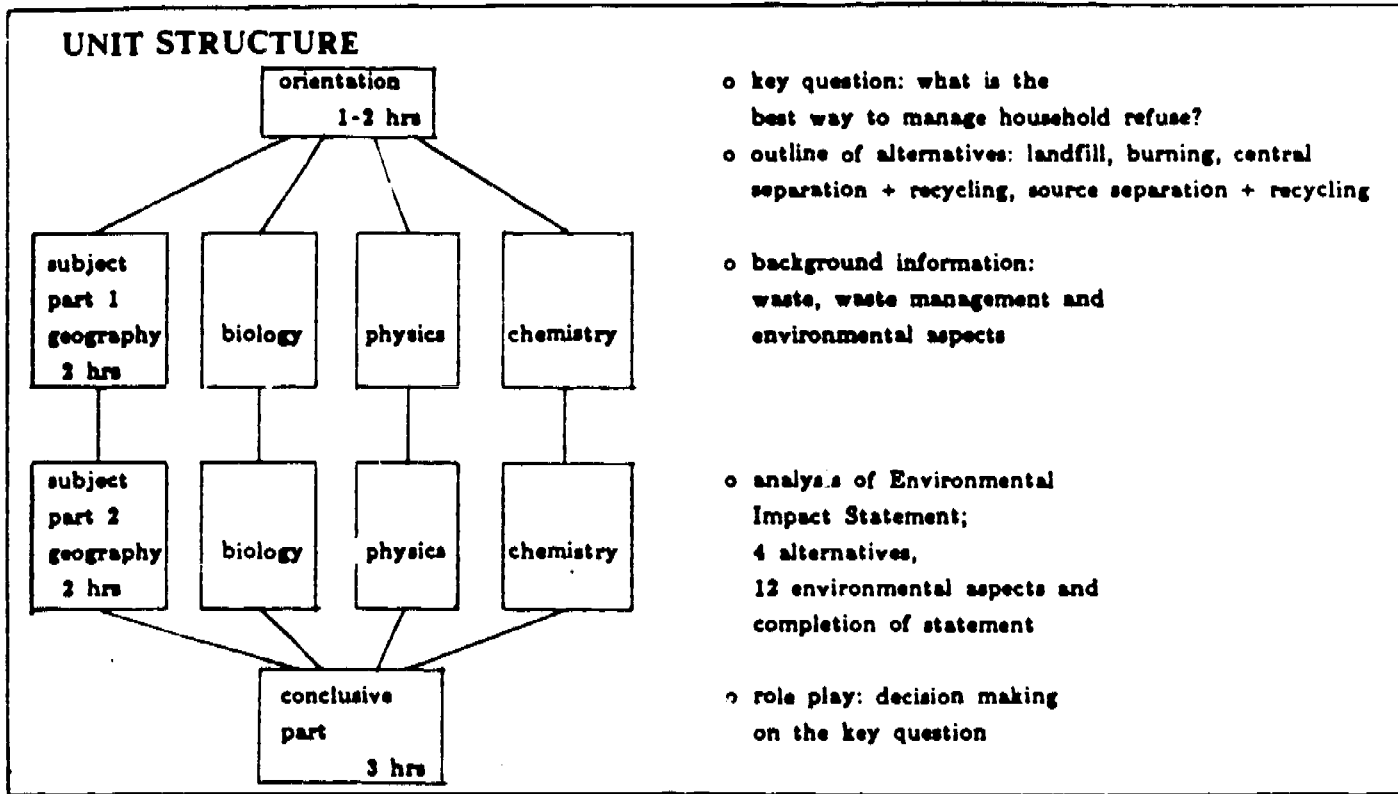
UNIT STRUCTURE

orientation
1-2 hrs

subject
part 1
geography
2 hrs

biology

physics

chemistry

subject
part 2
geography
2 hrs

biology

physics

chemistry

conclusive
part
3 hrs

o key question: what is the best way to manage household refuse?

o outline of alternatives: landfill, burning, central separation + recycling, source separation + recycling

o background information: waste, waste management and environmental aspects

o analysis of Environmental Impact Statement; 4 alternatives, 12 environmental aspects and completion of statement

o role play: decision making on the key question